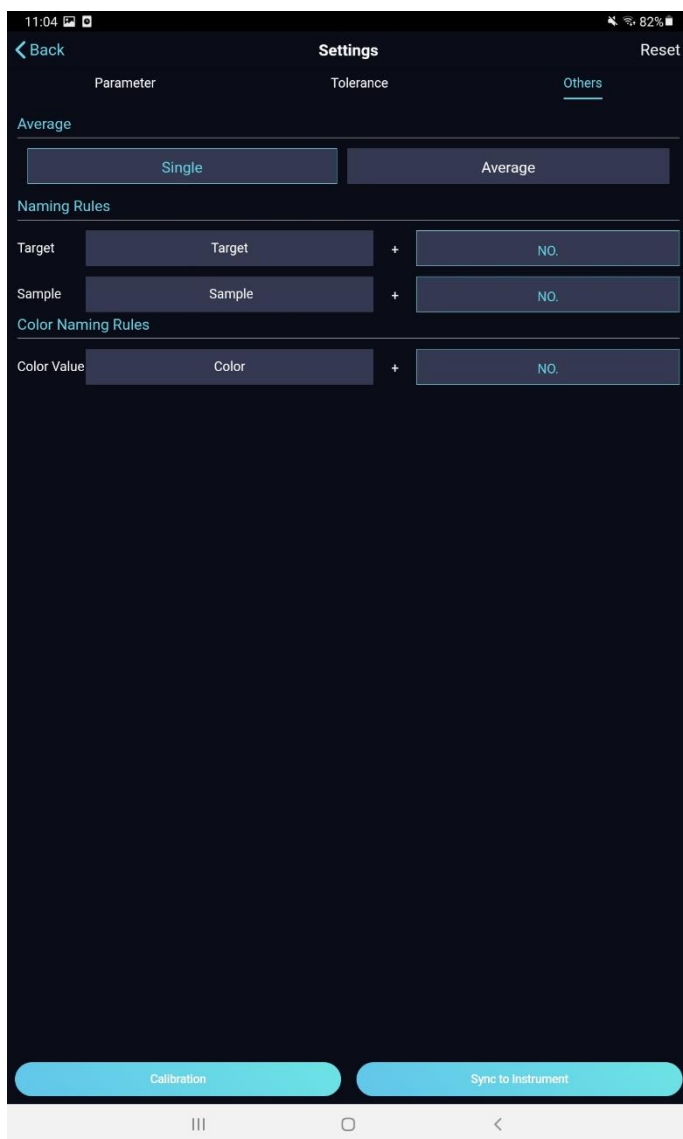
11:04 82%

Back
Settings
Reset

Parameter
Tolerance
Others

Average

Single
Average

Naming Rules

Target
Target
+
NO.

Sample
Sample
+
NO.

Color Naming Rules

Color Value
Color
+
NO.

Calibration
Sync to Instrument